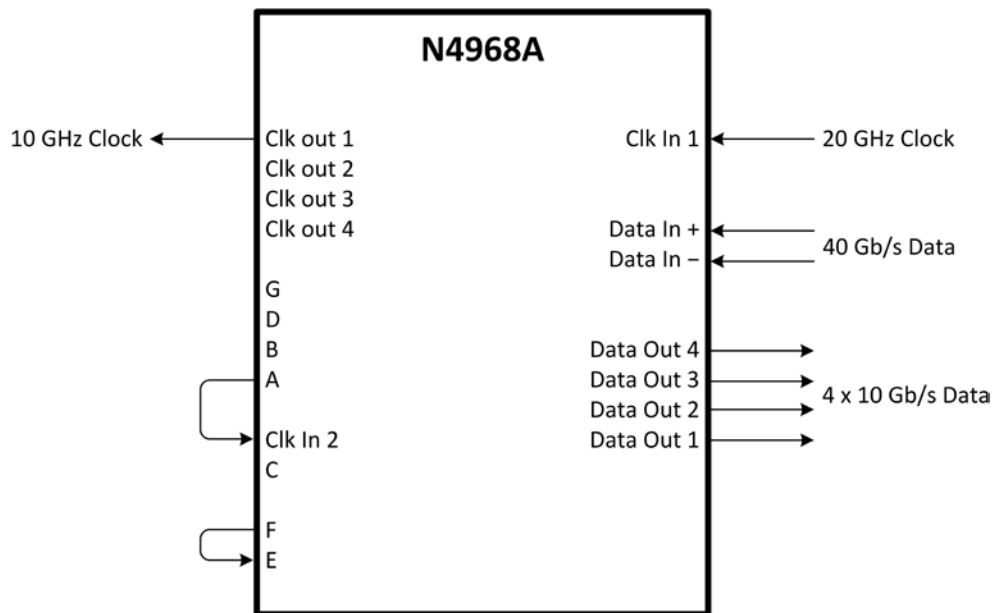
N4968A

10 GHz Clock
Clk out 1
Clk out 2
Clk out 3
Clk out 4

G
D
B
A

Clk In 2
C

F
E

Clk In 1
20 GHz Clock

Data In +
Data In −
40 Gb/s Data

Data Out 4
Data Out 3
Data Out 2
Data Out 1
4 x 10 Gb/s Data